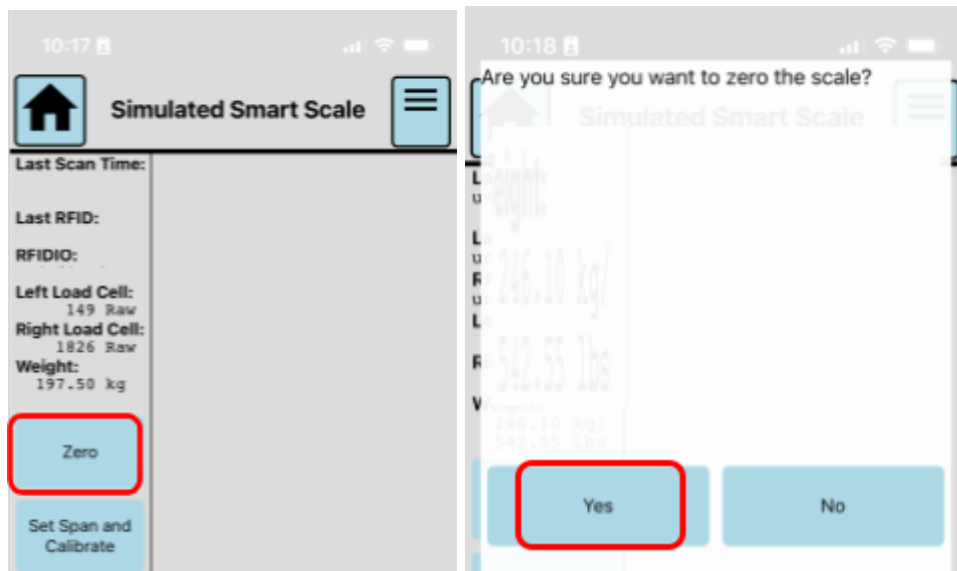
10:17

Simulated Smart Scale

Last Scan Time:

Last RFID:

RFIDIO:

Left Load Cell:
149 Raw
Right Load Cell:
1826 Raw
Weight:
197.50 kg

Zero

Set Span and Calibrate

10:18

Are you sure you want to zero the scale?

Simulated Smart Scale

Weight:

246.10 kg/

542.55 lbs

246.10 kg/
542.55 lbs

Yes

No